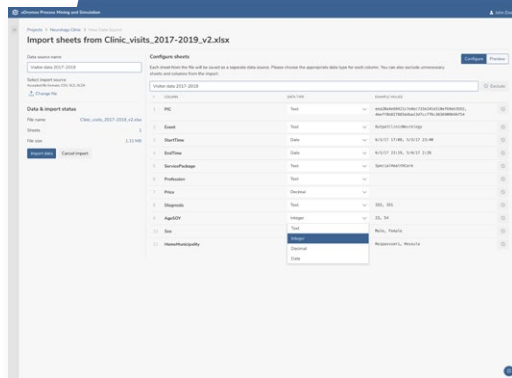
eXomne Process Mining and Simulation

Projects > Neurology Clinic > New Data Source

Import sheets from Clinic_visits_2017-2019_v2.xlsx

Data source name

Visitor data 2017-2019

Select import source

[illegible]

Change file

Data & import status

File name Clinic_visits_2017-2019_v2.xlsx

Sheets 1

File size 1.31 MB

Import data Cancel import

Configure sheets

Each sheet from the file will be saved as a separate data source. Please choose the appropriate data type for each column. You can also exclude unnecessary sheets and columns from the import.

Configure Preview

Visitor data 2017-2019

Exclude

| COLUMN | DATA TYPE | SAMPLE VALUES |
|---|---|---|
| PIC | Text | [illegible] |
| Event | Text | OutpatientNeurology |
| StartTime | Date | 6/3/17 17:00, 5/3/17 23:00 |
| EndTime | Date | 6/3/17 23:35, 5/8/17 3:35 |
| ServicePackage | Text | SpecialHealthCare |
| Profession | Text | |
| Price | Decimal | |
| Diagnosis | Text | 183, 191 |
| AgeDOY | Integer | 23, 54 |
| Sex | Text | Male, Female |
| HomeMunicipality | | Mulpanvaari, Moisio |

Text
Integer
Decimal
Date